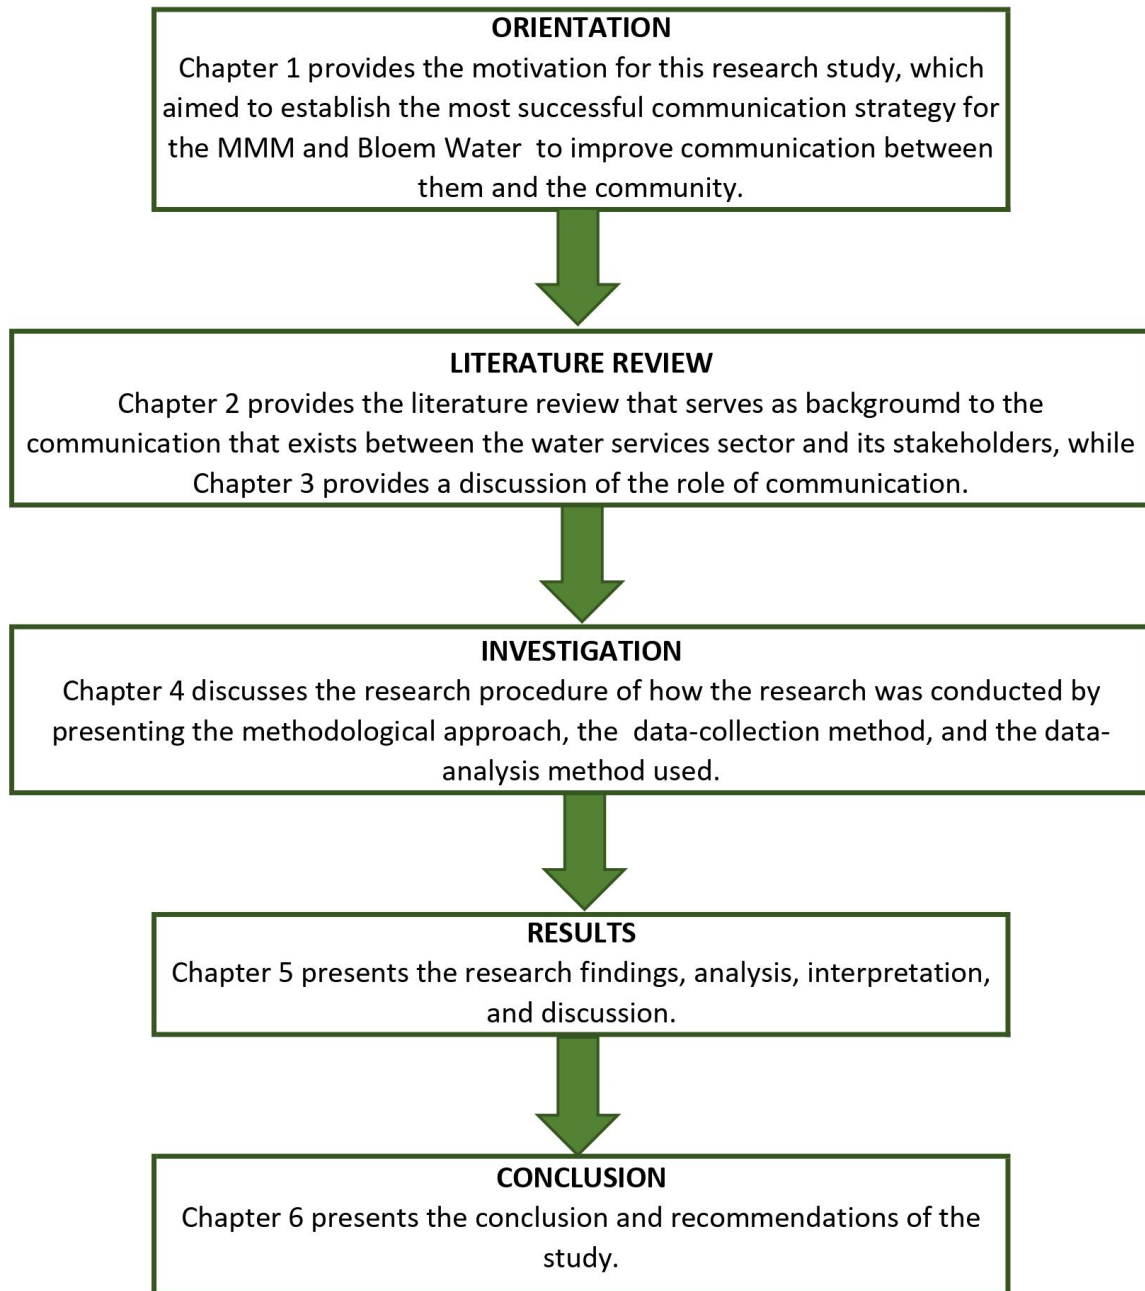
ORIENTATION
Chapter 1 provides the motivation for this research study, which aimed to establish the most successful communication strategy for the MMM and Bloem Water to improve communication between them and the community.

LITERATURE REVIEW
Chapter 2 provides the literature review that serves as backgroumd to the communication that exists between the water services sector and its stakeholders, while Chapter 3 provides a discussion of the role of communication.

INVESTIGATION
Chapter 4 discusses the research procedure of how the research was conducted by presenting the methodological approach, the data-collection method, and the data-analysis method used.

RESULTS
Chapter 5 presents the research findings, analysis, interpretation, and discussion.

CONCLUSION
Chapter 6 presents the conclusion and recommendations of the study.